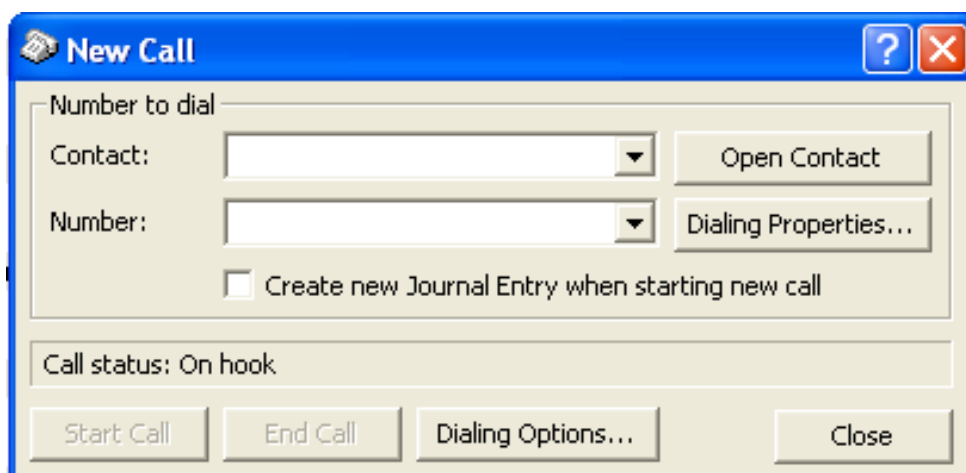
New Call

Number to dial

Contact:

Open Contact

Number:

Dialing Properties...

Create new Journal Entry when starting new call

Call status: On hook

Start Call

End Call

Dialing Options...

Close